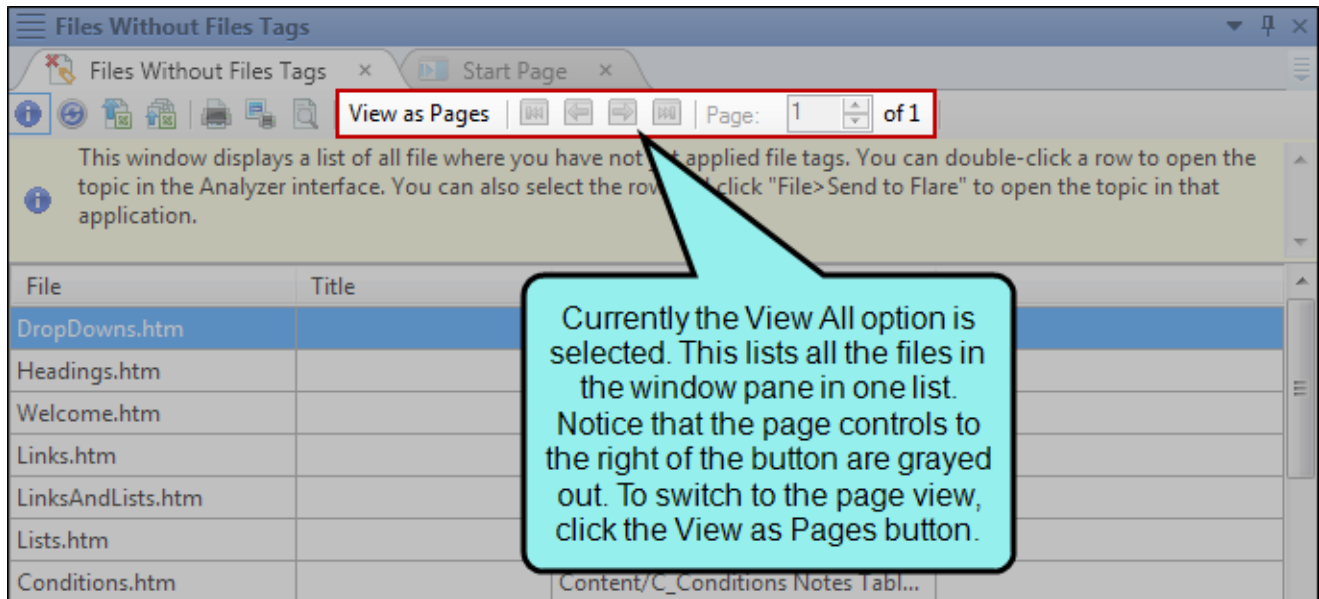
Files Without Files Tags

Files Without Files Tags ×
Start Page ×

View as Pages
Page: 1 of 1

This window displays a list of all file where you have not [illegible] applied file tags. You can double-click a row to open the topic in the Analyzer interface. You can also select the row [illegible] click "File>Send to Flare" to open the topic in that application.

| File | Title |
|---|---|
| DropDowns.htm | |
| Headings.htm | |
| Welcome.htm | |
| Links.htm | |
| LinksAndLists.htm | |
| Lists.htm | |
| Conditions.htm | Content/C_Conditions Notes Tabl... |

Currently the View All option is selected. This lists all the files in the window pane in one list. Notice that the page controls to the right of the button are grayed out. To switch to the page view, click the View as Pages button.